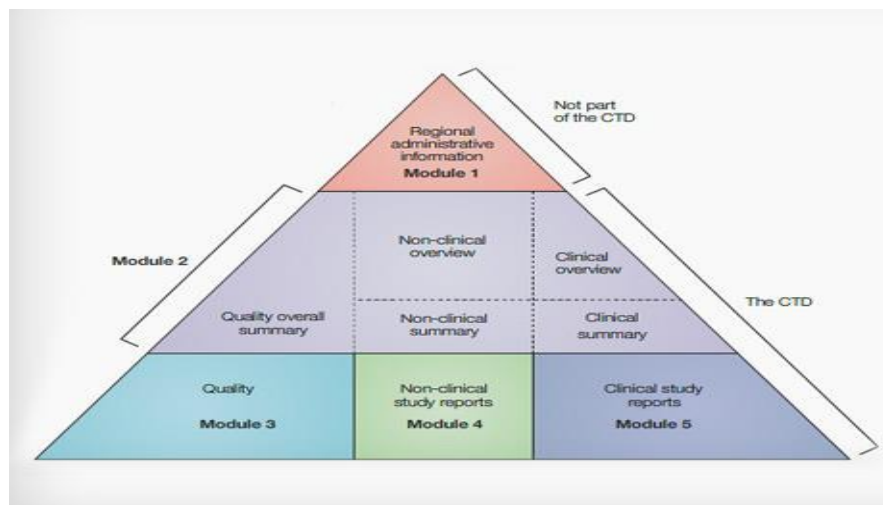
Not part of the CTD

Regional administrative information
Module 1

Module 2

Non-clinical overview

Clinical overview

The CTD

Quality overall summary

Non-clinical summary

Clinical summary

Quality
Module 3

Non-clinical study reports
Module 4

Clinical study reports
Module 5